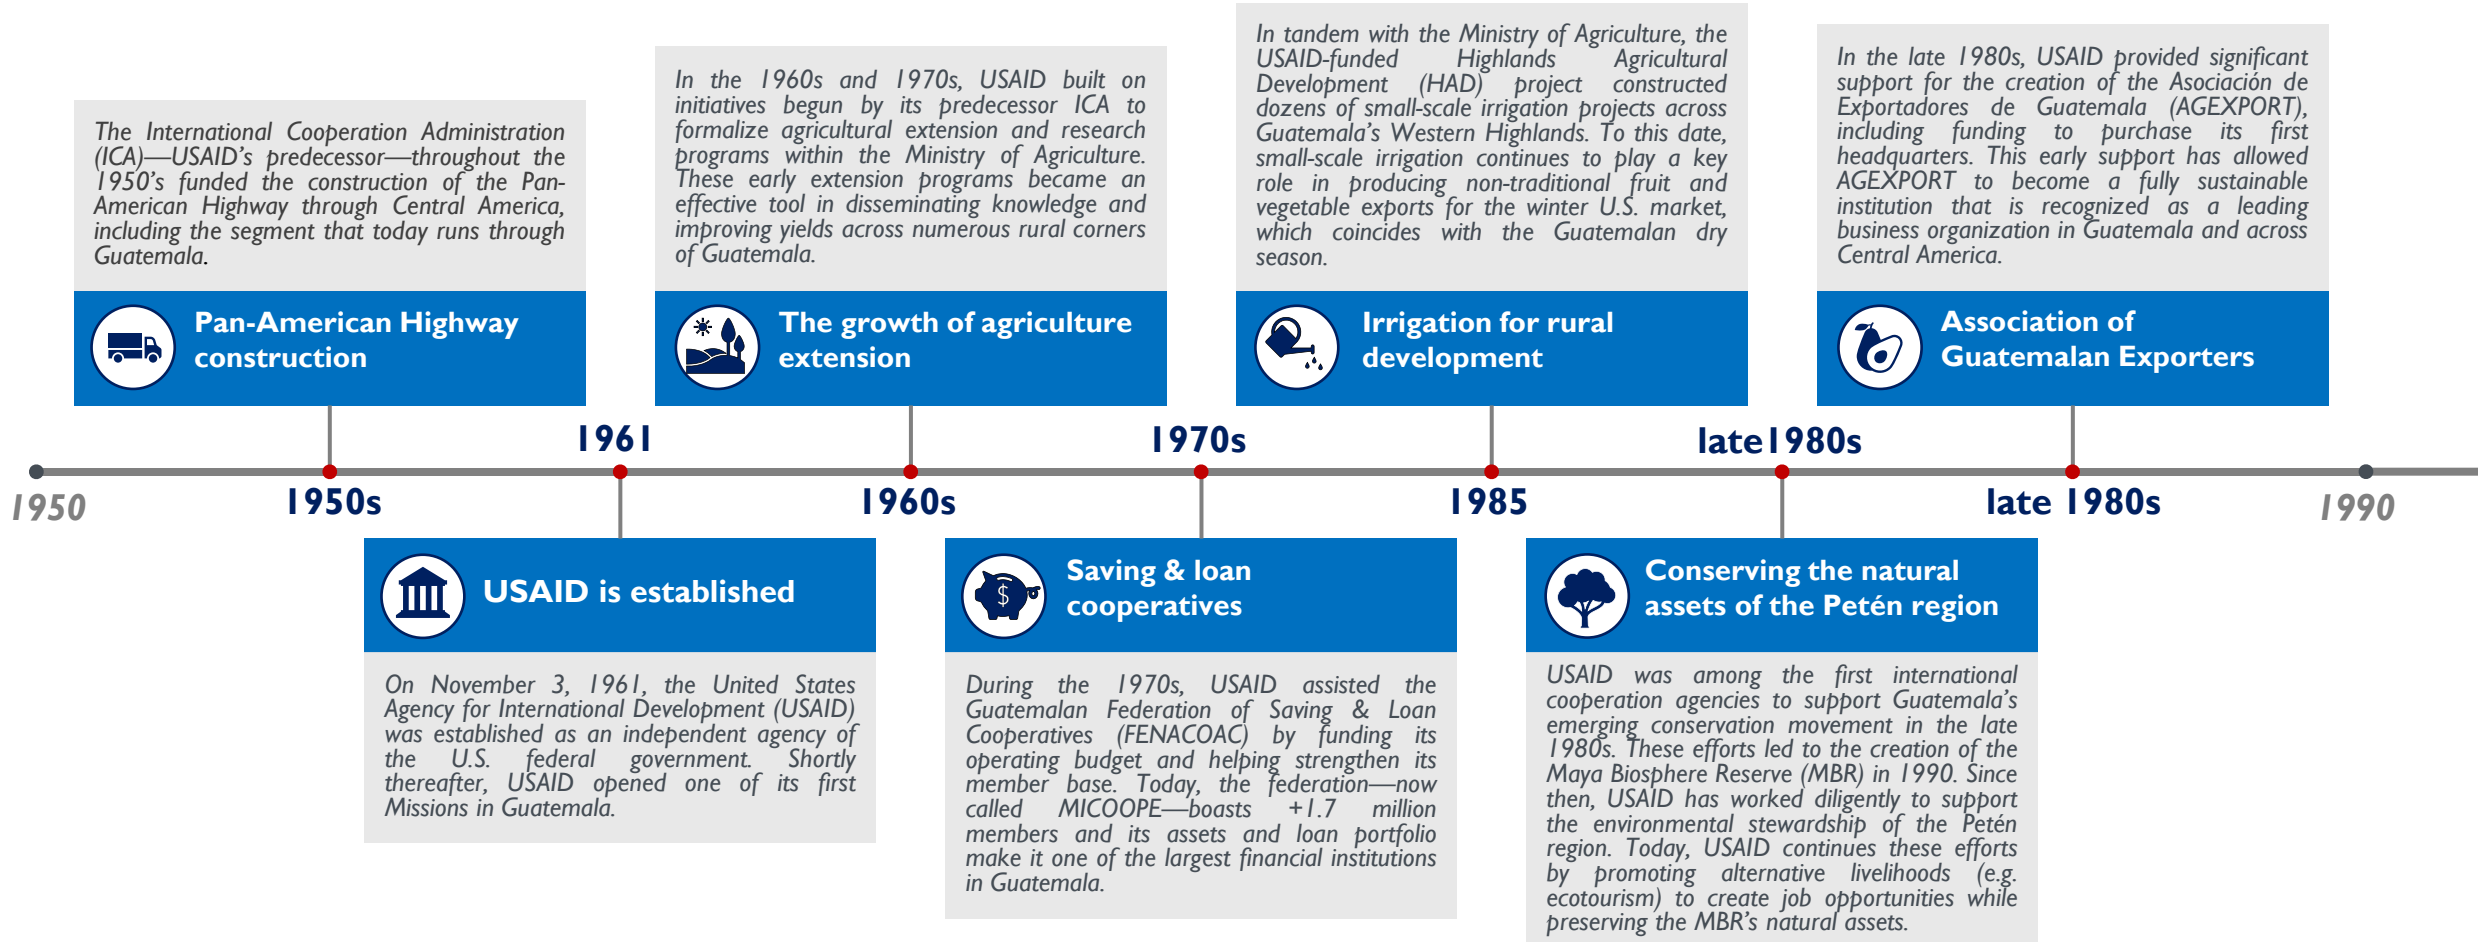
The International Cooperation Administration (ICA)—USAID's predecessor—throughout the 1950's funded the construction of the Pan-American Highway through Central America, including the segment that today runs through Guatemala.

Pan-American Highway construction

In the 1960s and 1970s, USAID built on initiatives begun by its predecessor ICA to formalize agricultural extension and research programs within the Ministry of Agriculture. These early extension programs became an effective tool in disseminating knowledge and improving yields across numerous rural corners of Guatemala.

The growth of agriculture extension

In tandem with the Ministry of Agriculture, the USAID-funded Highlands Agricultural Development (HAD) project constructed dozens of small-scale irrigation projects across Guatemala's Western Highlands. To this date, small-scale irrigation continues to play a key role in producing non-traditional fruit and vegetable exports for the winter U.S. market, which coincides with the Guatemalan dry season.

Irrigation for rural development

In the late 1980s, USAID provided significant support for the creation of the Asociación de Exportadores de Guatemala (AGEXPORT), including funding to purchase its first headquarters. This early support has allowed AGEXPORT to become a fully sustainable institution that is recognized as a leading business organization in Guatemala and across Central America.

Association of Guatemalan Exporters

1950

1950s

1961

1960s

1970s

1985

late1980s

late 1980s

1990

USAID is established

On November 3, 1961, the United States Agency for International Development (USAID) was established as an independent agency of the U.S. federal government. Shortly thereafter, USAID opened one of its first Missions in Guatemala.

Saving & loan cooperatives

During the 1970s, USAID assisted the Guatemalan Federation of Saving & Loan Cooperatives (FENACOAC) by funding its operating budget and helping strengthen its member base. Today, the federation—now called MICOOPE—boasts +1.7 million members and its assets and loan portfolio make it one of the largest financial institutions in Guatemala.

Conserving the natural assets of the Petén region

USAID was among the first international cooperation agencies to support Guatemala's emerging conservation movement in the late 1980s. These efforts led to the creation of the Maya Biosphere Reserve (MBR) in 1990. Since then, USAID has worked diligently to support the environmental stewardship of the Petén region. Today, USAID continues these efforts by promoting alternative livelihoods (e.g. ecotourism) to create job opportunities while preserving the MBR's natural assets.